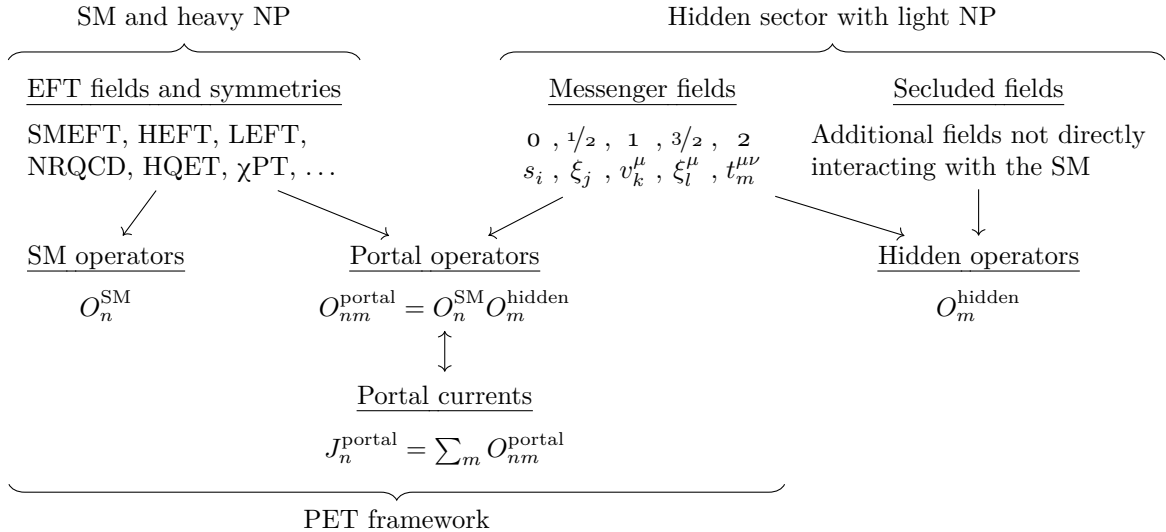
SM and heavy NP

Hidden sector with light NP

EFT fields and symmetries

SMEFT, HEFT, LEFT, NRQCD, HQET, χPT, ...

Messenger fields

0 , 1/2 , 1 , 3/2 , 2

$s_i$ , $\xi_j$ , $v_k^\mu$ , $\xi_l^\mu$ , $t_m^{\mu\nu}$

Secluded fields

Additional fields not directly interacting with the SM

SM operators

$O_n^{\text{SM}}$

Portal operators

$O_{nm}^{\text{portal}} = O_n^{\text{SM}} O_m^{\text{hidden}}$

Hidden operators

$O_m^{\text{hidden}}$

Portal currents

$J_n^{\text{portal}} = \sum_m O_{nm}^{\text{portal}}$

PET framework